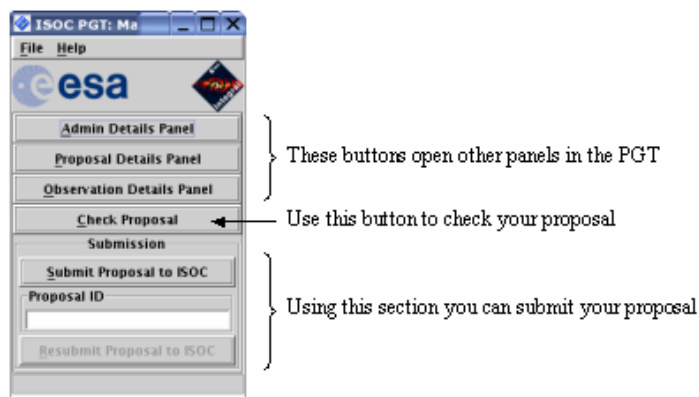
ISOC PGT: Ma

File Help

esa

Admin Details Panel

Proposal Details Panel

Observation Details Panel

Check Proposal

Submission

Submit Proposal to ISOC

Proposal ID

Resubmit Proposal to ISOC

These buttons open other panels in the PGT

Use this button to check your proposal

Using this section you can submit your proposal